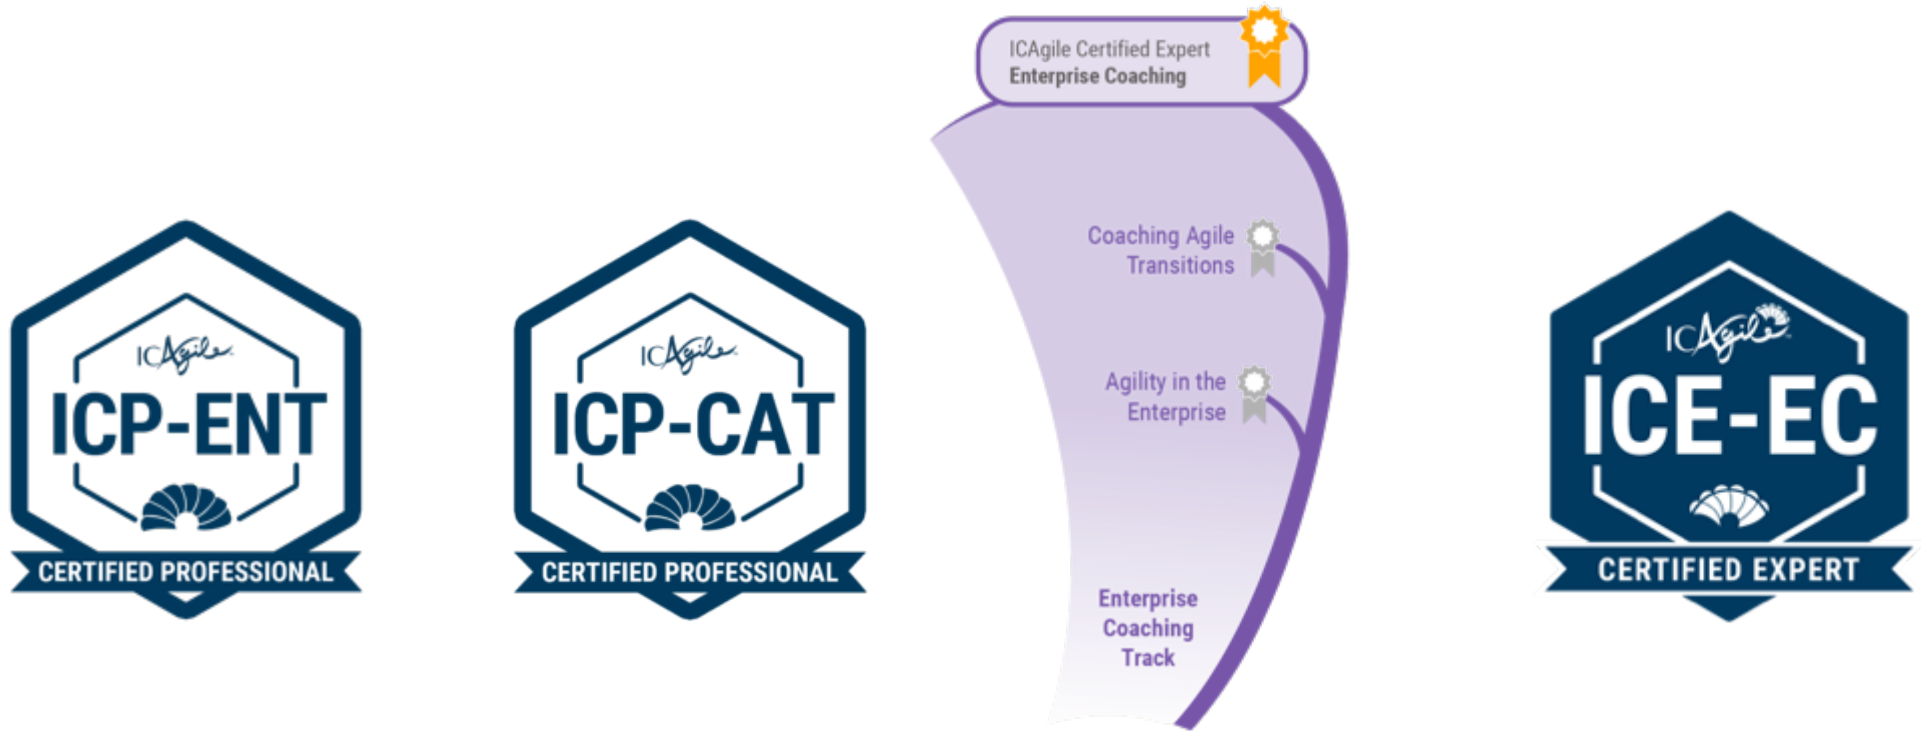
ICAgile
ICP-ENT
CERTIFIED PROFESSIONAL

ICAgile
ICP-CAT
CERTIFIED PROFESSIONAL

ICAgile Certified Expert
Enterprise Coaching

Coaching Agile Transitions

Agility in the Enterprise

Enterprise Coaching Track

ICAgile
ICE-EC
CERTIFIED EXPERT